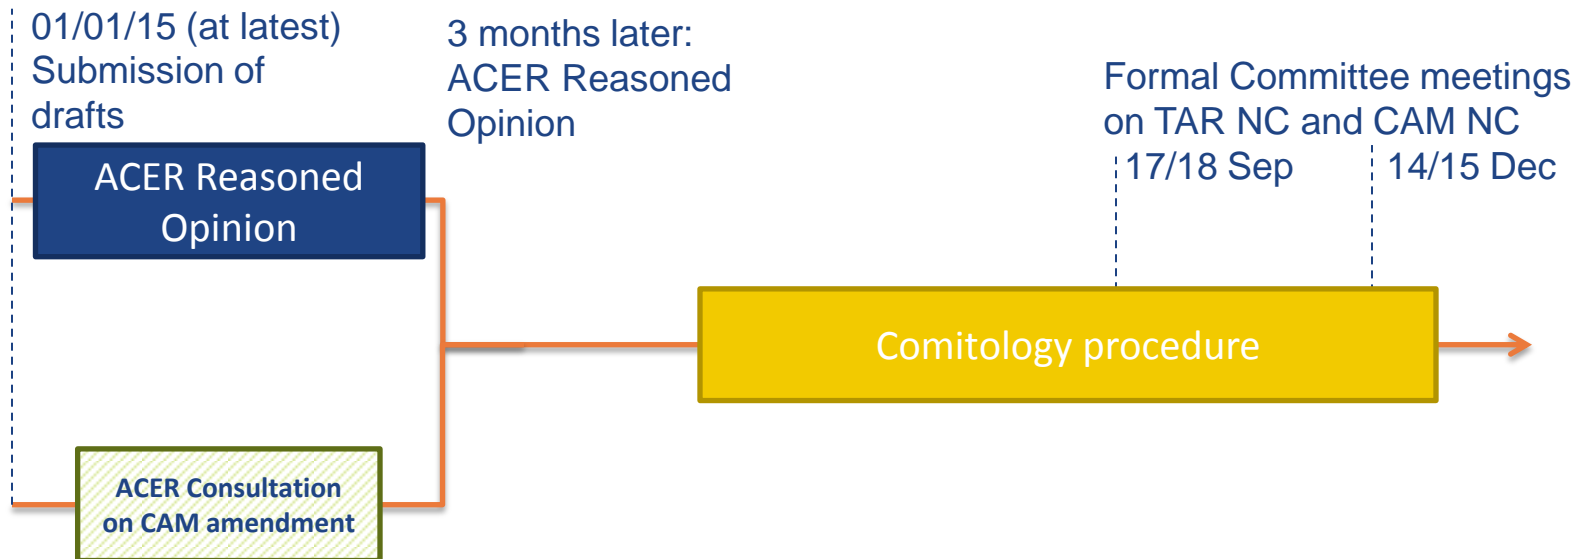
01/01/15 (at latest)
Submission of drafts

3 months later:
ACER Reasoned Opinion

Formal Committee meetings on TAR NC and CAM NC

17/18 Sep

14/15 Dec

ACER Reasoned Opinion

Comitology procedure

ACER Consultation on CAM amendment